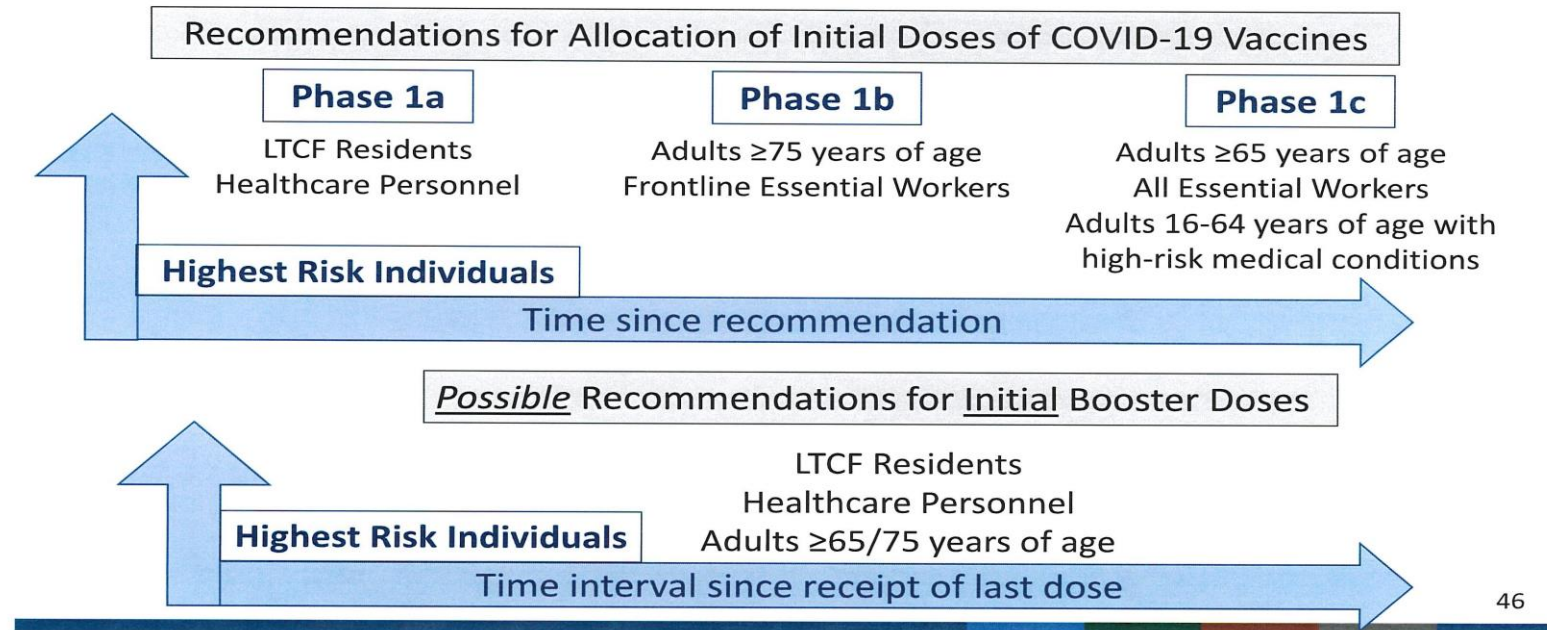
Recommendations for Allocation of Initial Doses of COVID-19 Vaccines

Phase 1a

LTCF Residents
Healthcare Personnel

Phase 1b

Adults ≥75 years of age
Frontline Essential Workers

Phase 1c

Adults ≥65 years of age
All Essential Workers
Adults 16-64 years of age with high-risk medical conditions

Highest Risk Individuals

Time since recommendation

*Possible* Recommendations for Initial Booster Doses

LTCF Residents
Healthcare Personnel
Adults ≥65/75 years of age

Highest Risk Individuals

Time interval since receipt of last dose

46